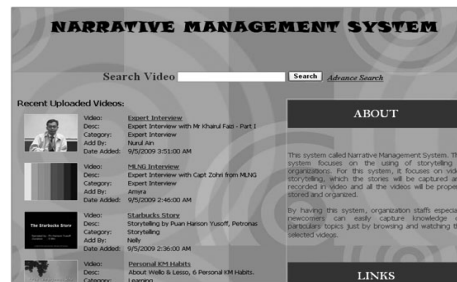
NARRATIVE MANAGEMENT SYSTEM

Search Video [Search] Advance Search

Recent Uploaded Videos:

Video: Expert Interview
Desc: Expert Interview with Mr Khairul Faiz - Part I
Category: Expert Interview
Add By: Nurul Ain
Date Added: 9/5/2009 3:51:00 AM

Video: MLNG Interview
Desc: Expert Interview with Capt Zohri from MLNG
Category: Expert Interview
Add By: Amira
Date Added: 9/5/2009 2:46:00 AM

The Starbucks Story

Video: Starbucks Story
Desc: Storytelling by Puan Haison Yusoff, Petronas
Category: Storytelling
Add By: Nelly
Date Added: 9/5/2009 2:36:00 AM

Video: Personal KM Habits
Desc: About Wello & Lesso, 6 Personal KM Habits.
Category: Learning

ABOUT

This system called Narrative Management System. Th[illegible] system focuses on the using of storytelling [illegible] organizations. For this system, it focuses on vid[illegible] storytelling, which the stories will be captured a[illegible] recorded in video and all the videos will be prope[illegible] stored and organized.

By having this system, organization staffs especi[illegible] newcomers can easily capture knowledge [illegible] particulars topics just by browsing and watching th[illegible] selected videos.

LINKS